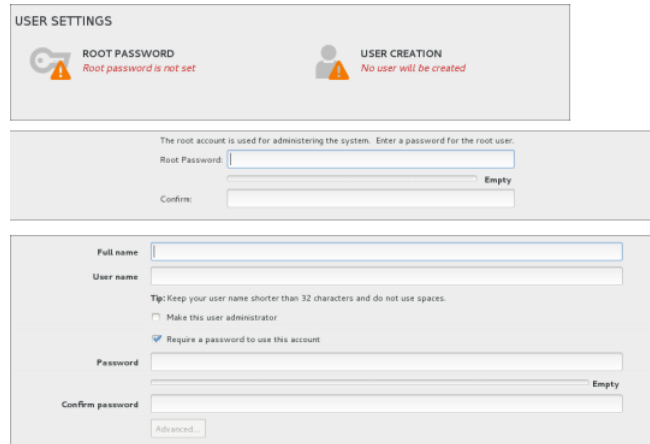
USER SETTINGS

ROOT PASSWORD
Root password is not set

USER CREATION
No user will be created

The root account is used for administering the system. Enter a password for the root user.

Root Password:

Empty

Confirm:

Full name

User name

Tip: Keep your user name shorter than 32 characters and do not use spaces.

Make this user administrator

Require a password to use this account

Password

Empty

Confirm password

Advanced...